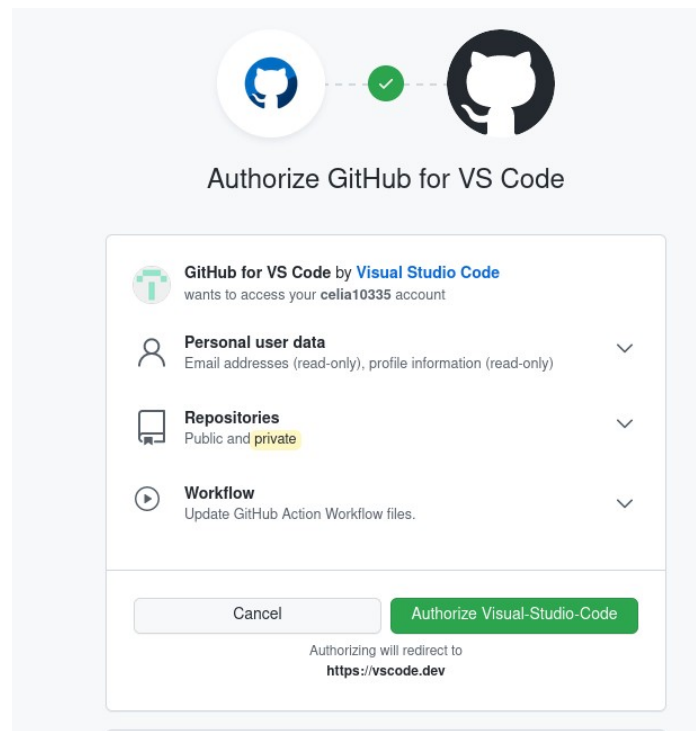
Authorize GitHub for VS Code

GitHub for VS Code by Visual Studio Code
wants to access your celia10335 account

Personal user data
Email addresses (read-only), profile information (read-only)

Repositories
Public and private

Workflow
Update GitHub Action Workflow files.

Cancel

Authorize Visual-Studio-Code

Authorizing will redirect to
https://vscode.dev